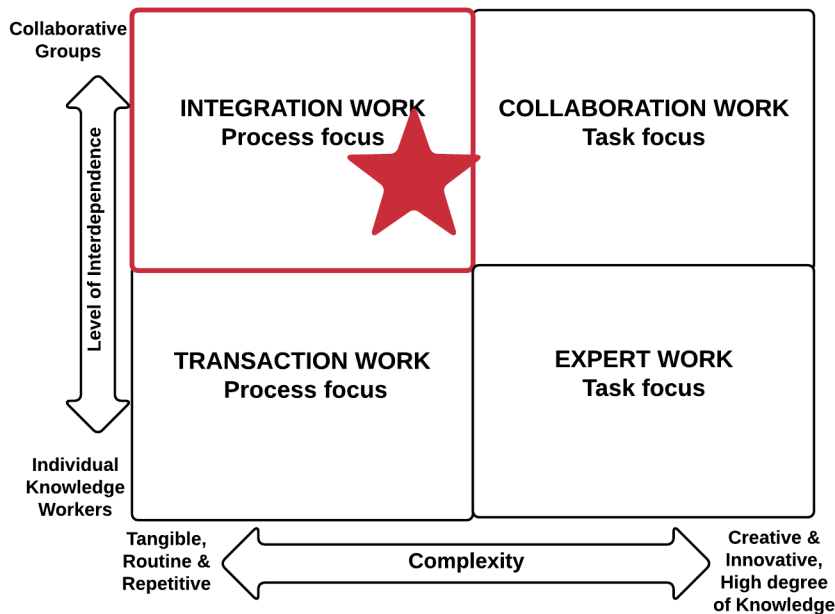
Collaborative Groups

Level of Interdependence

INTEGRATION WORK
Process focus

COLLABORATION WORK
Task focus

TRANSACTION WORK
Process focus

EXPERT WORK
Task focus

Individual Knowledge Workers

Tangible, Routine & Repetitive

Complexity

Creative & Innovative, High degree of Knowledge